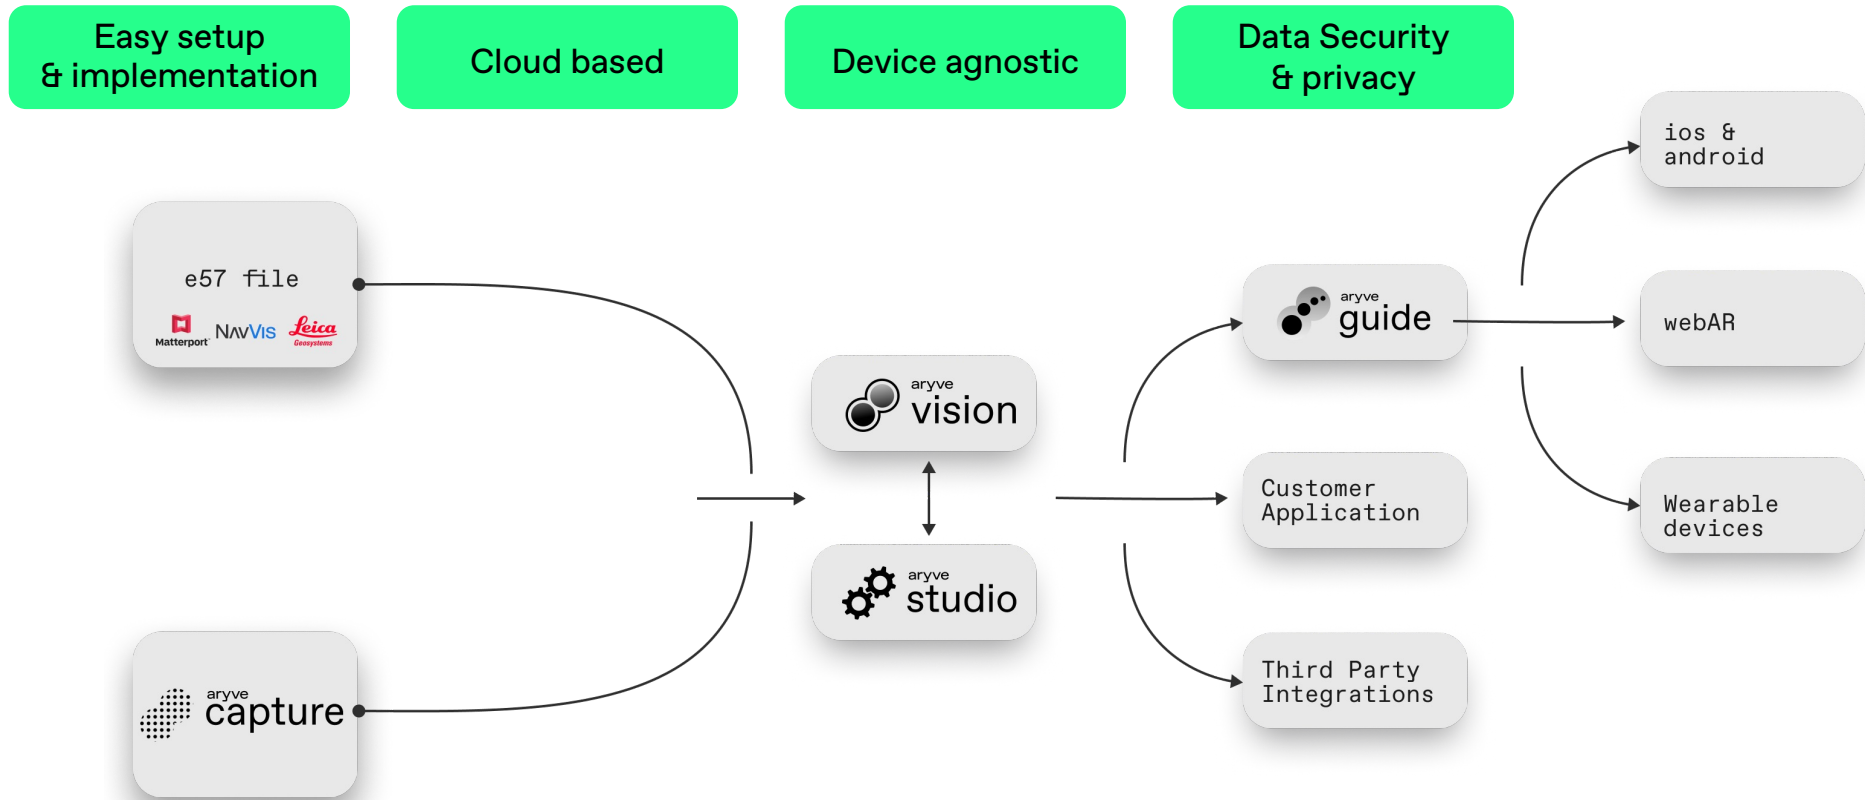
Easy setup & implementation

Cloud based

Device agnostic

Data Security & privacy

e57 file

Matterport NavVis Leica Geosystems

aryve capture

aryve vision

aryve studio

aryve guide

Customer Application

Third Party Integrations

ios & android

webAR

Wearable devices